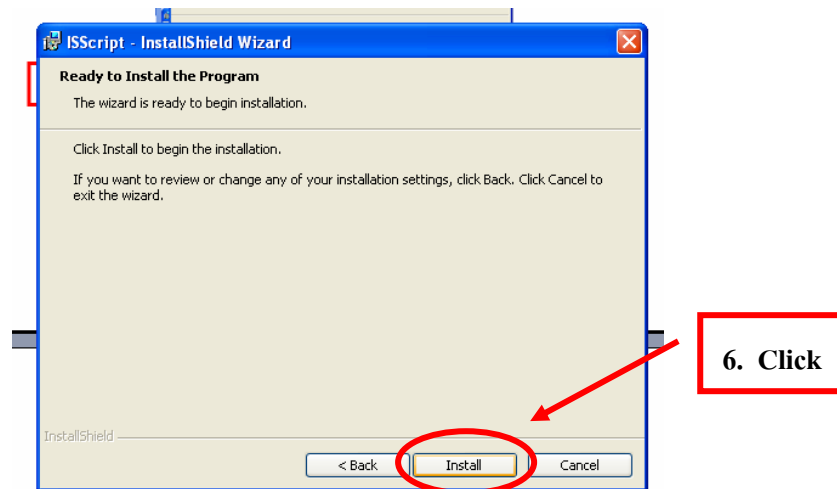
ISScript - InstallShield Wizard

Ready to Install the Program

The wizard is ready to begin installation.

Click Install to begin the installation.

If you want to review or change any of your installation settings, click Back. Click Cancel to exit the wizard.

InstallShield

< Back

Install

Cancel

6. Click